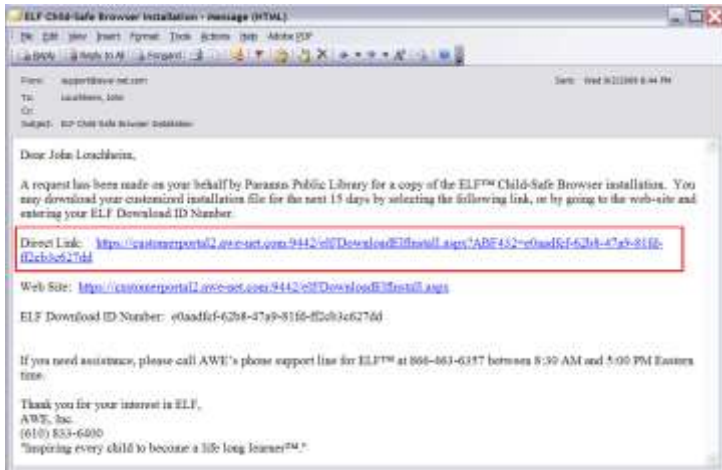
ELF Child-Safe Browser Installation - Message (HTML)

File Edit View Insert Format Tools Actions Help Adobe PDF

Reply Reply to All Forward

From: support@awe-net.com
To: Louchheim, John
Cc:
Subject: ELF Child-Safe Browser Installation

Sent: Wed 9/2/2009 6:44 PM

Dear John Louchheim,

A request has been made on your behalf by Paramus Public Library for a copy of the ELF™ Child-Safe Browser installation. You may download your customized installation file for the next 15 days by selecting the following link, or by going to the web-site and entering your ELF Download ID Number.

Direct Link: https://customerportal2.awe-net.com:9442/elfDownloadElfInstall.aspx?ABF432=e0aadfcf-62b8-47a9-81f0-ff2cb3c627dd

Web Site: https://customerportal2.awe-net.com:9442/elfDownloadElfInstall.aspx

ELF Download ID Number: e0aadfcf-62b8-47a9-81f0-ff2cb3c627dd

If you need assistance, please call AWE's phone support line for ELF™ at 866-463-6357 between 8:30 AM and 5:00 PM Eastern time.

Thank you for your interest in ELF,
AWE, Inc.
(610) 853-6400
"Inspiring every child to become a life long learner™."